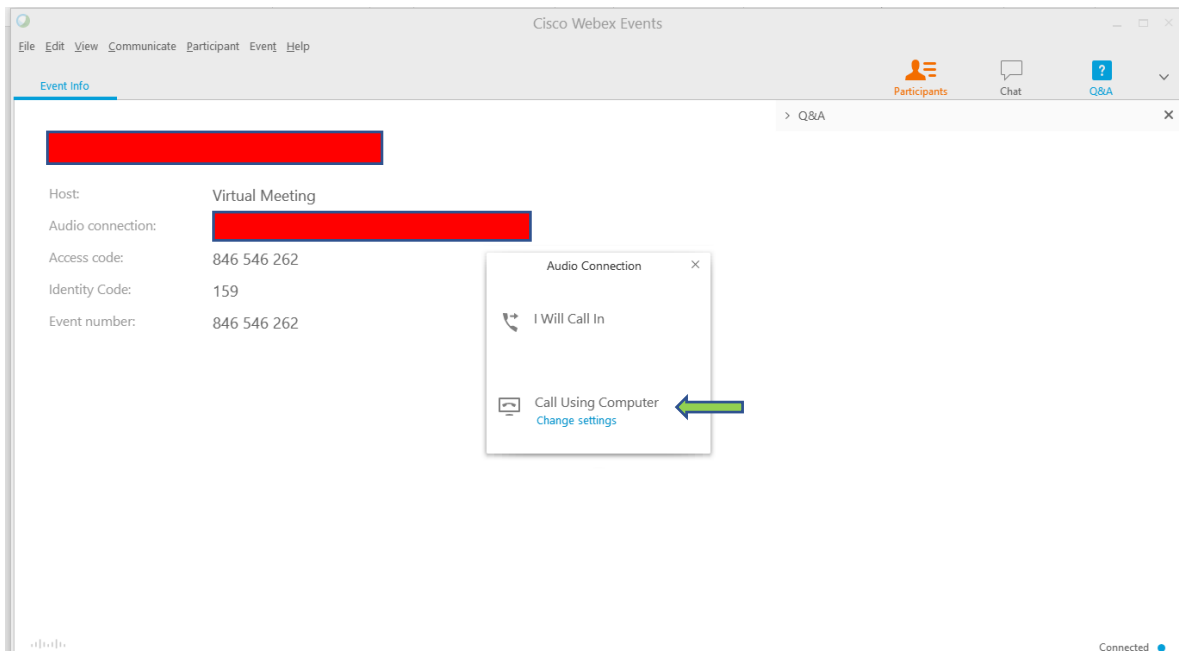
Cisco Webex Events

File Edit View Communicate Participant Event Help

Event Info

Participants Chat Q&A

> Q&A

Host: Virtual Meeting
Audio connection:
Access code: 846 546 262
Identity Code: 159
Event number: 846 546 262

Audio Connection

I Will Call In

Call Using Computer
Change settings

Connected